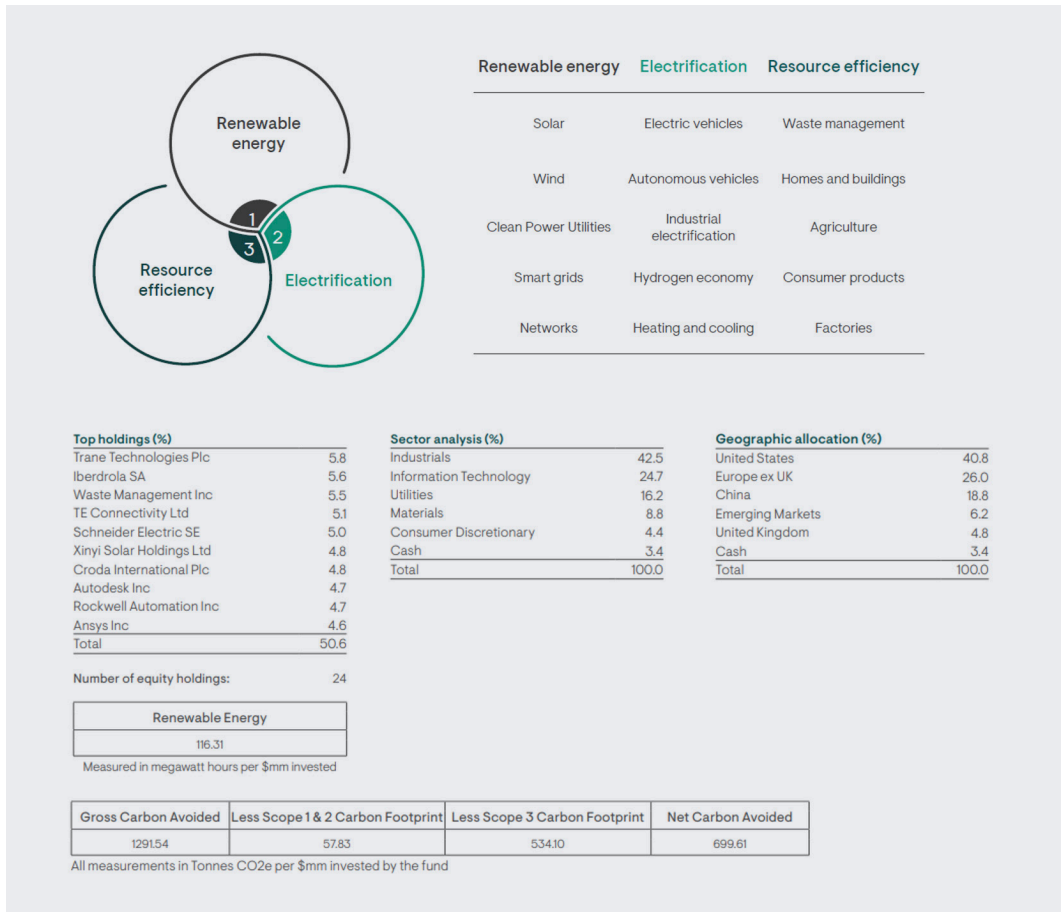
Renewable energy

1

2

3

Resource efficiency

Electrification

| Renewable energy | Electrification | Resource efficiency |
|---|---|---|
| Solar | Electric vehicles | Waste management |
| Wind | Autonomous vehicles | Homes and buildings |
| Clean Power Utilities | Industrial electrification | Agriculture |
| Smart grids | Hydrogen economy | Consumer products |
| Networks | Heating and cooling | Factories |

| Top holdings (%) | |
|---|---|
| Trane Technologies Plc | 5.8 |
| Iberdrola SA | 5.6 |
| Waste Management Inc | 5.5 |
| TE Connectivity Ltd | 5.1 |
| Schneider Electric SE | 5.0 |
| Xinyi Solar Holdings Ltd | 4.8 |
| Croda International Plc | 4.8 |
| Autodesk Inc | 4.7 |
| Rockwell Automation Inc | 4.7 |
| Ansys Inc | 4.6 |
| Total | 50.6 |

Number of equity holdings: 24

| Sector analysis (%) | |
|---|---|
| Industrials | 42.5 |
| Information Technology | 24.7 |
| Utilities | 16.2 |
| Materials | 8.8 |
| Consumer Discretionary | 4.4 |
| Cash | 3.4 |
| Total | 100.0 |

| Geographic allocation (%) | |
|---|---|
| United States | 40.8 |
| Europe ex UK | 26.0 |
| China | 18.8 |
| Emerging Markets | 6.2 |
| United Kingdom | 4.8 |
| Cash | 3.4 |
| Total | 100.0 |

| Renewable Energy |
|---|
| 116.31 |

Measured in megawatt hours per $mm invested

| Gross Carbon Avoided | Less Scope 1 & 2 Carbon Footprint | Less Scope 3 Carbon Footprint | Net Carbon Avoided |
|---|---|---|---|
| 1291.54 | 57.83 | 534.10 | 699.61 |

All measurements in Tonnes CO2e per $mm invested by the fund